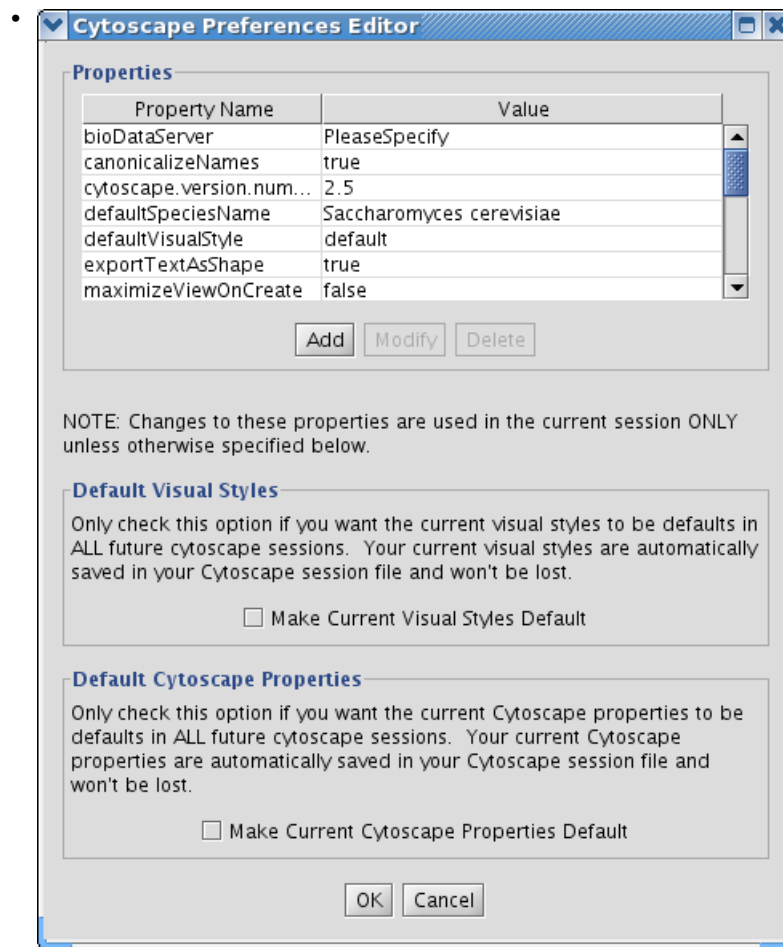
•
Cytoscape Preferences Editor

Properties

| Property Name | Value |
|---|---|
| bioDataServer | PleaseSpecify |
| canonicalizeNames | true |
| cytoscape.version.num... | 2.5 |
| defaultSpeciesName | Saccharomyces cerevisiae |
| defaultVisualStyle | default |
| exportTextAsShape | true |
| maximizeViewOnCreate | false |

Add Modify Delete

NOTE: Changes to these properties are used in the current session ONLY unless otherwise specified below.

Default Visual Styles

Only check this option if you want the current visual styles to be defaults in ALL future cytoscape sessions. Your current visual styles are automatically saved in your Cytoscape session file and won't be lost.

Make Current Visual Styles Default

Default Cytoscape Properties

Only check this option if you want the current Cytoscape properties to be defaults in ALL future cytoscape sessions. Your current Cytoscape properties are automatically saved in your Cytoscape session file and won't be lost.

Make Current Cytoscape Properties Default

OK Cancel